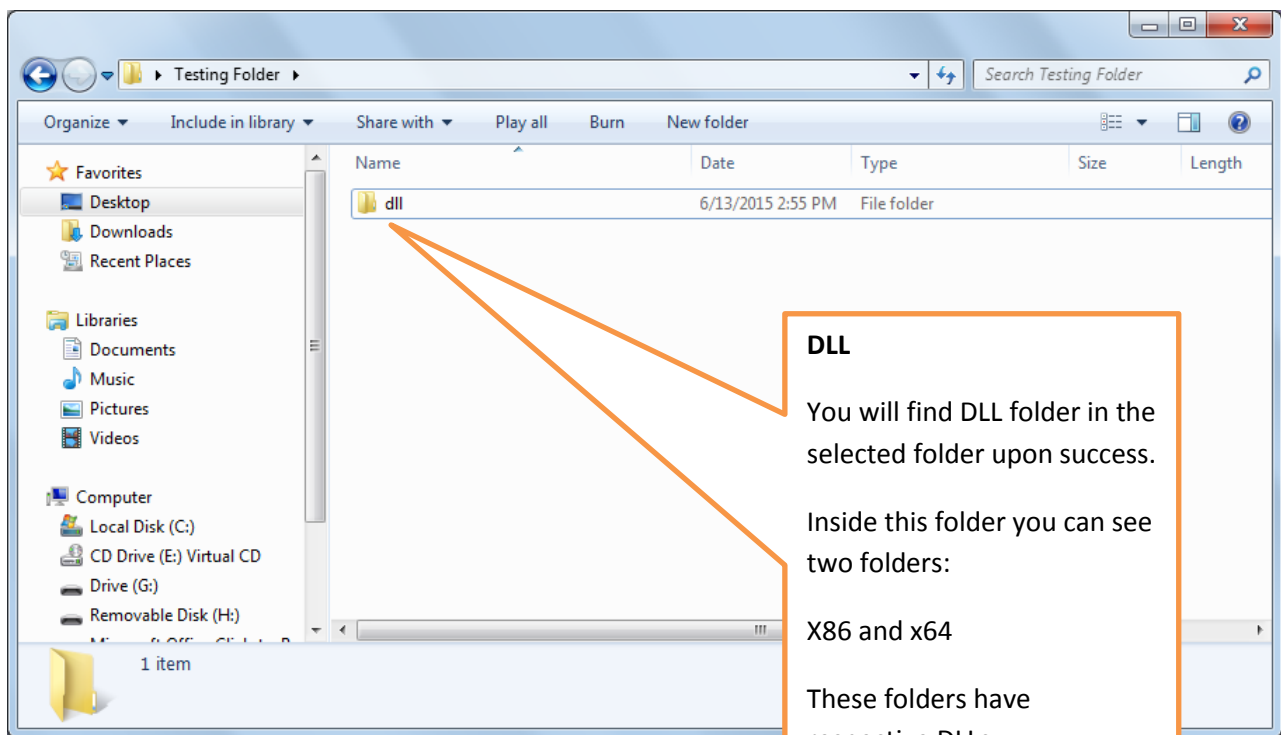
Testing Folder ▸

Search Testing Folder

Organize ▾ Include in library ▾ Share with ▾ Play all Burn New folder

Favorites
Desktop
Downloads
Recent Places

Libraries
Documents
Music
Pictures
Videos

Computer
Local Disk (C:)
CD Drive (E:) Virtual CD
Drive (G:)
Removable Disk (H:)
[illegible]

| Name | Date | Type | Size | Length |
|---|---|---|---|---|
| dll | 6/13/2015 2:55 PM | File folder | | |

1 item

DLL

You will find DLL folder in the selected folder upon success.

Inside this folder you can see two folders:

X86 and x64

These folders have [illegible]